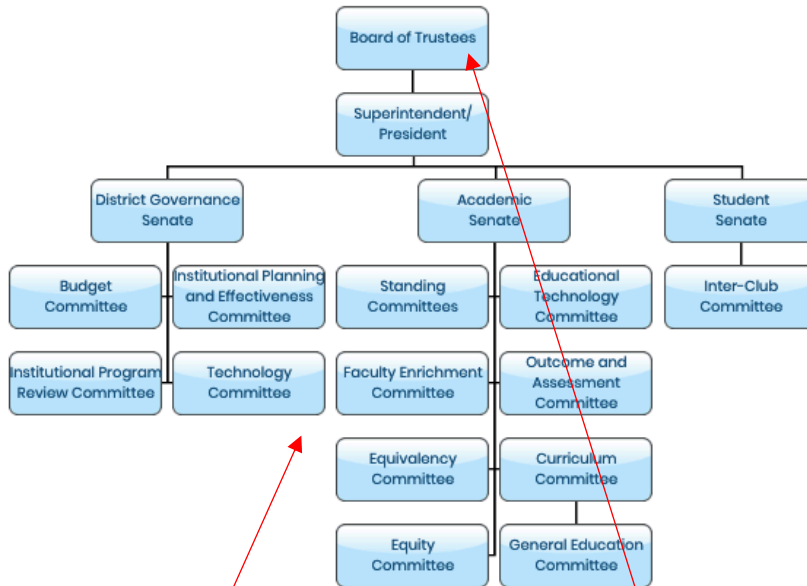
Board of Trustees

Superintendent/ President

District Governance Senate

Academic Senate

Student Senate

Budget Committee

Institutional Planning and Effectiveness Committee

Institutional Program Review Committee

Technology Committee

Standing Committees

Educational Technology Committee

Faculty Enrichment Committee

Outcome and Assessment Committee

Equivalency Committee

Curriculum Committee

Equity Committee

General Education Committee

Inter-Club Committee